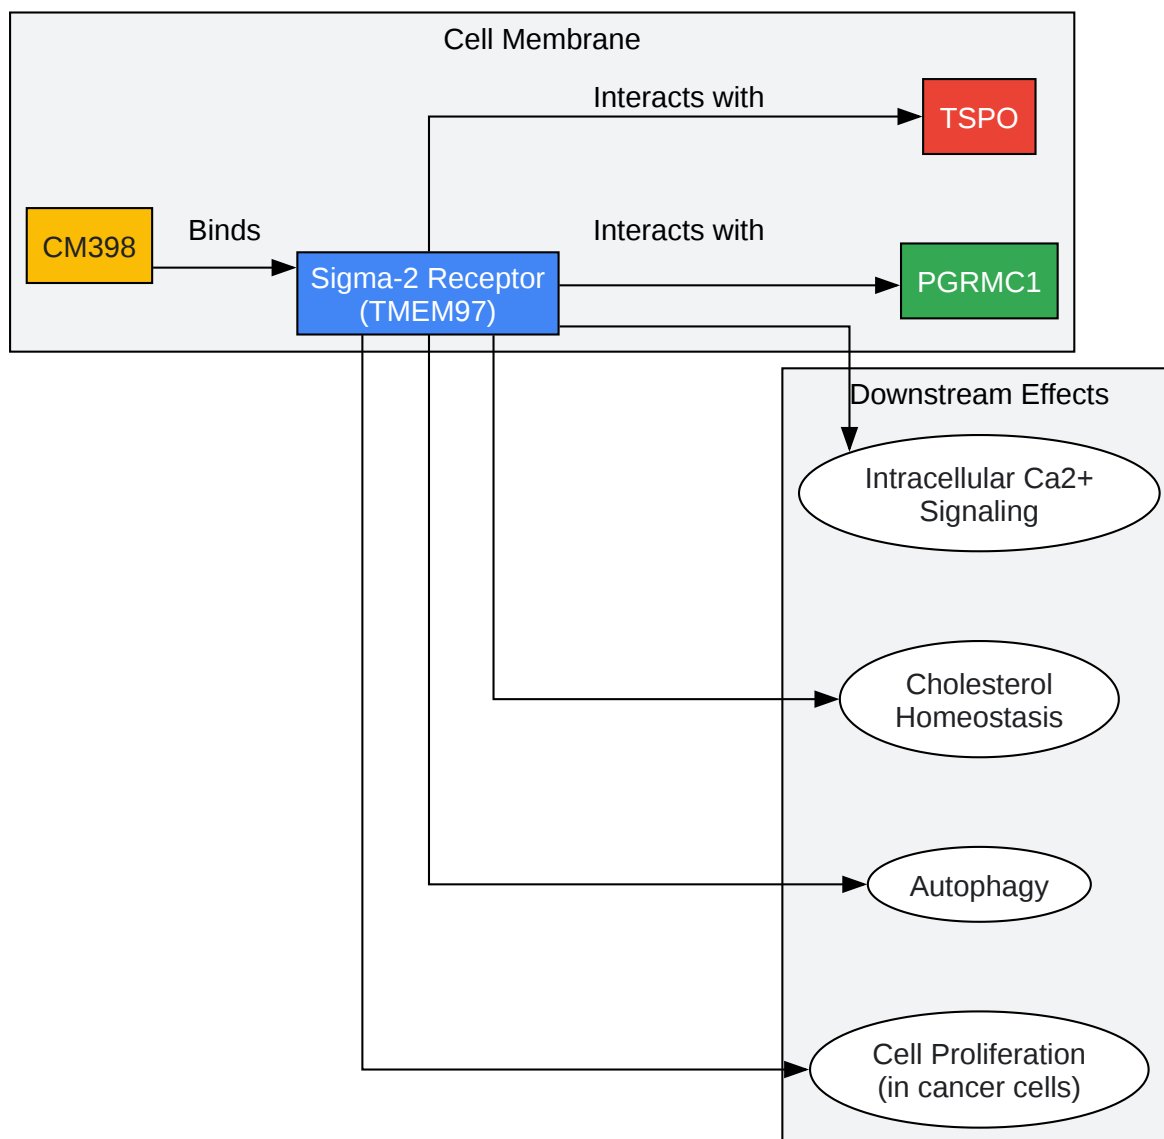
Cell Membrane

Interacts with

TSPO

CM398

Binds

Interacts with

Sigma-2 Receptor (TMEM97)

PGRMC1

Downstream Effects

Intracellular Ca2+ Signaling

Cholesterol Homeostasis

Autophagy

Cell Proliferation (in cancer cells)